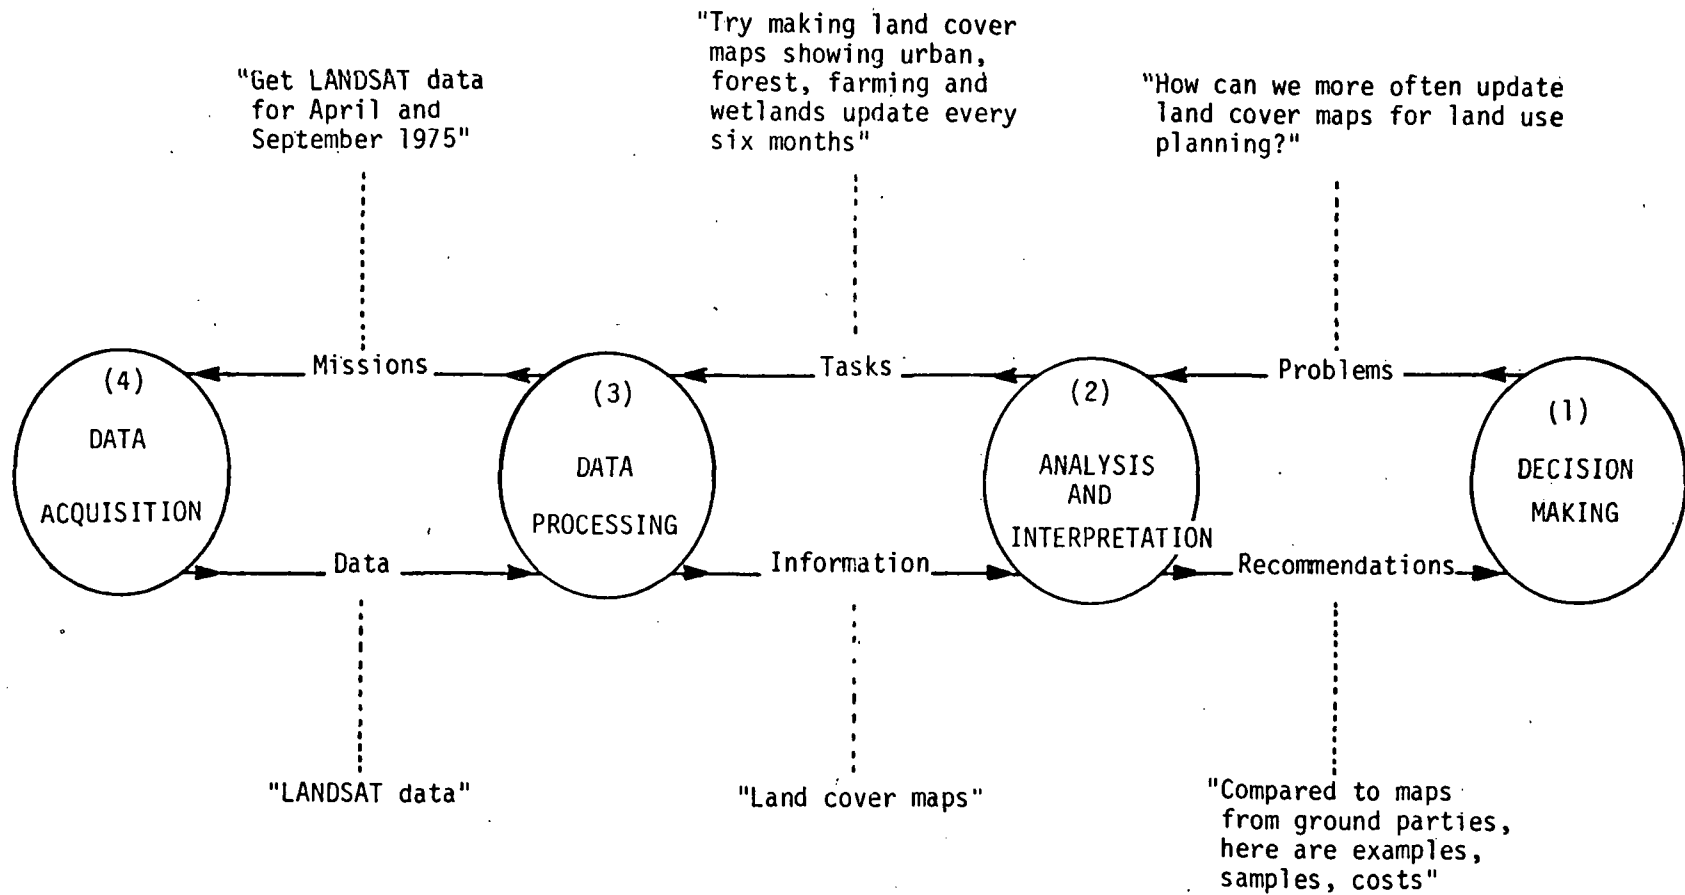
"Get LANDSAT data for April and September 1975"

"Try making land cover maps showing urban, forest, farming and wetlands update every six months"

"How can we more often update land cover maps for land use planning?"

Missions

Tasks

Problems

(4)
DATA
ACQUISITION

(3)
DATA
PROCESSING

(2)
ANALYSIS
AND
INTERPRETATION

(1)
DECISION
MAKING

Data

Information

Recommendations

"LANDSAT data"

"Land cover maps"

"Compared to maps from ground parties, here are examples, samples, costs"